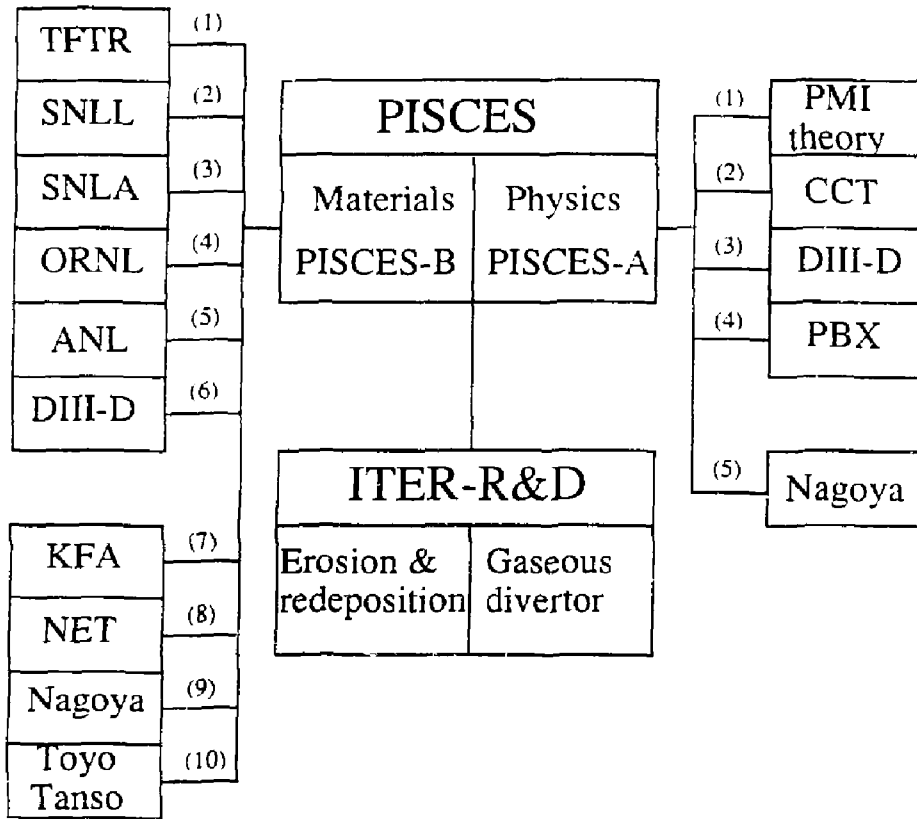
TFTR (1)
SNLL (2)
SNLA (3)
ORNL (4)
ANL (5)
DIII-D (6)

KFA (7)
NET (8)
Nagoya (9)
Toyo Tanso (10)

PISCES
Materials
PISCES-B
Physics
PISCES-A

ITER-R&D
Erosion & redeposition
Gaseous divertor

(1) PMI theory
(2) CCT
(3) DIII-D
(4) PBX
(5) Nagoya